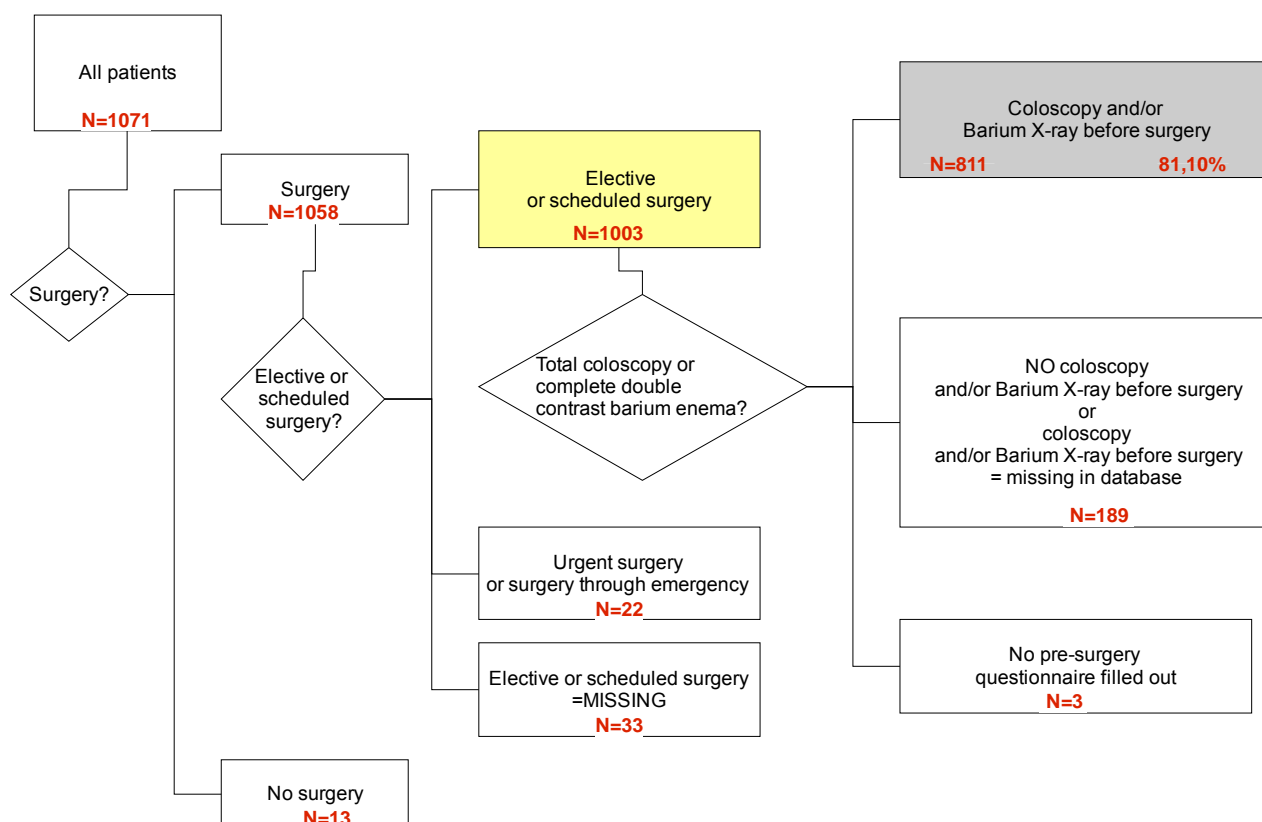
All patients
N=1071

Surgery?

Surgery
N=1058

Elective or scheduled surgery?

Elective or scheduled surgery
N=1003

Total coloscopy or complete double contrast barium enema?

Coloscopy and/or Barium X-ray before surgery
N=811 81,10%

NO coloscopy and/or Barium X-ray before surgery or coloscopy and/or Barium X-ray before surgery = missing in database
N=189

No pre-surgery questionnaire filled out
N=3

Urgent surgery or surgery through emergency
N=22

Elective or scheduled surgery =MISSING
N=33

No surgery
N=13